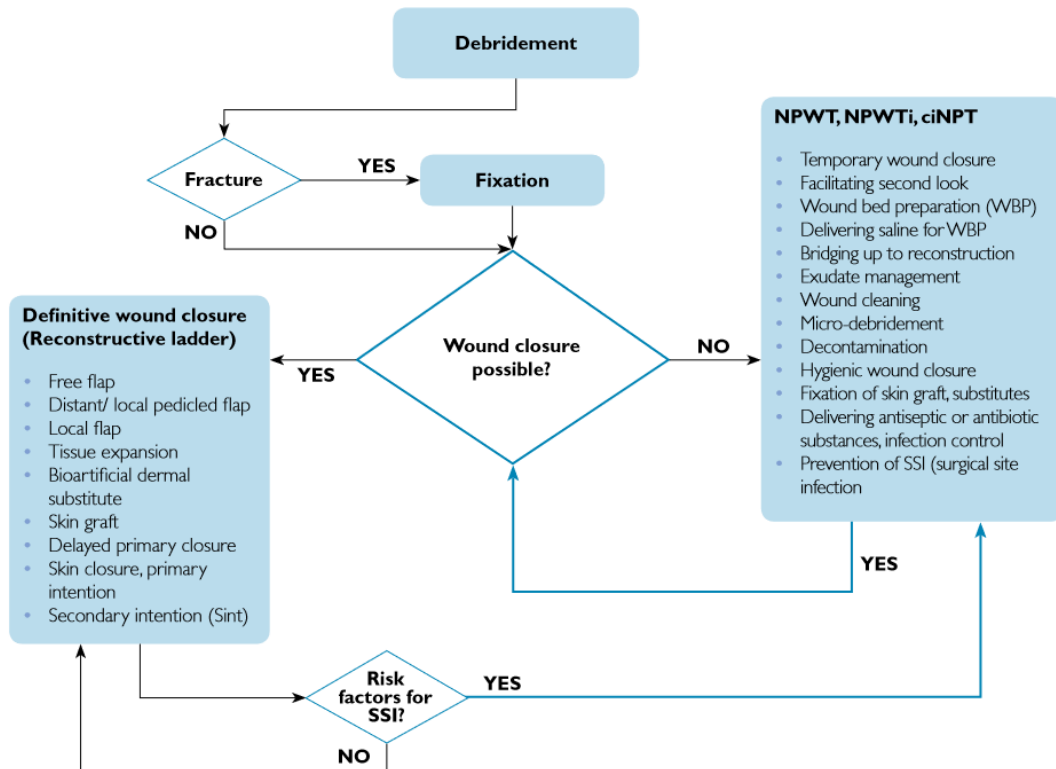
Debridement

Fracture

YES

Fixation

NO

NPWT, NPWTi, ciNPT

- Temporary wound closure
- Facilitating second look
- Wound bed preparation (WBP)
- Delivering saline for WBP
- Bridging up to reconstruction
- Exudate management
- Wound cleaning
- Micro-debridement
- Decontamination
- Hygienic wound closure
- Fixation of skin graft, substitutes
- Delivering antiseptic or antibiotic substances, infection control
- Prevention of SSI (surgical site infection

Definitive wound closure (Reconstructive ladder)

- Free flap
- Distant/ local pedicled flap
- Local flap
- Tissue expansion
- Bioartificial dermal substitute
- Skin graft
- Delayed primary closure
- Skin closure, primary intention
- Secondary intention (Sint)

YES

Wound closure possible?

NO

YES

Risk factors for SSI?

YES

NO